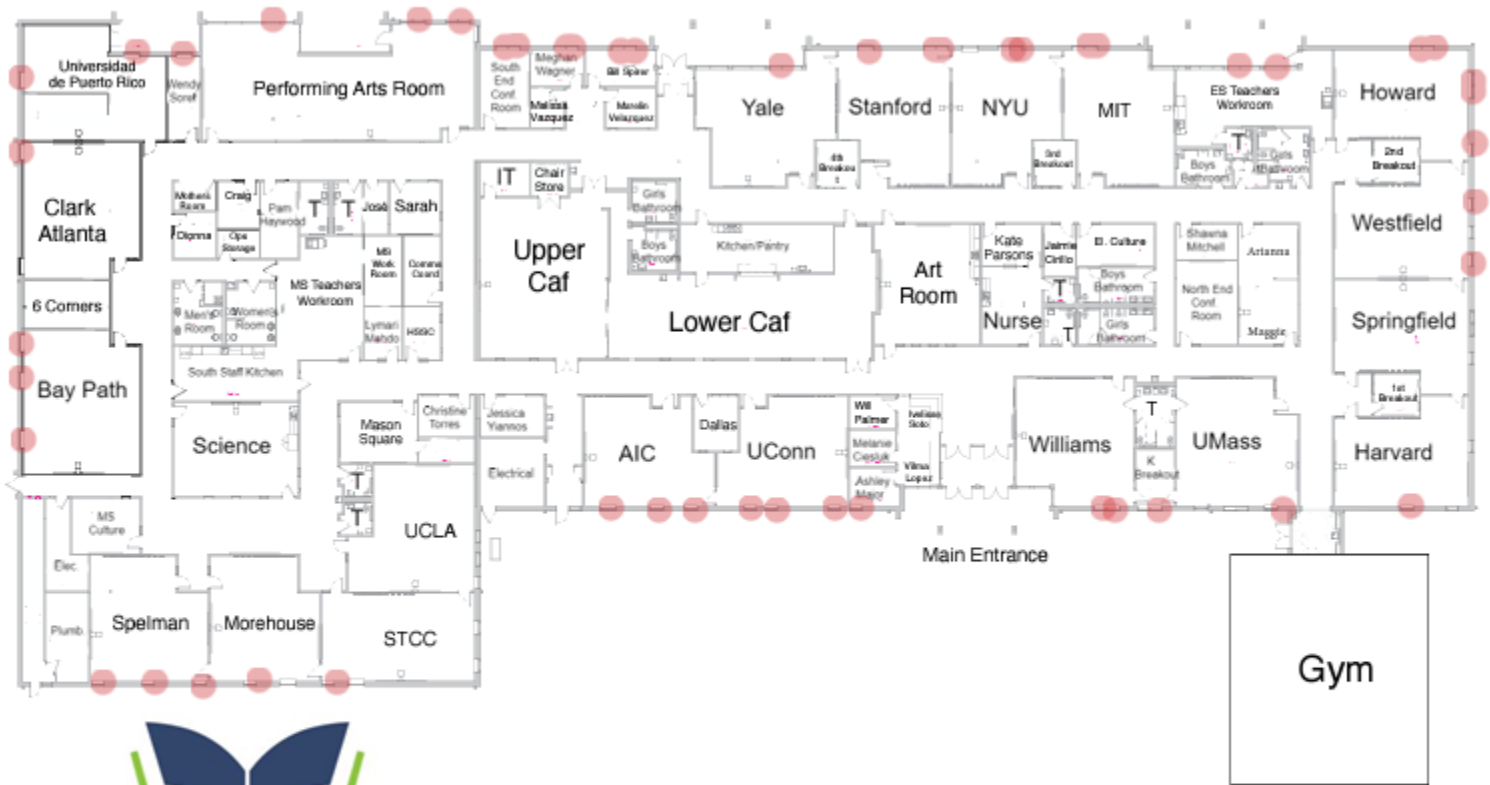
Universidad de Puerto Rico

Wendy Sorel

Performing Arts Room

South End Conf Room

Meghan Wagner

Melissa Vazquez

Bill Spiser

Marelin Velazquez

Yale

Stanford

NYU

MIT

ES Teachers Workroom

Howard

4th Breakout

3rd Breakout

T

Boys Bathroom

Girls Bathroom

2nd Breakout

Clark Atlanta

Mothers Room

Craig

Pam Haywood

T

T

Josh

Sarah

IT

Chair Store

Girls Bathroom

Boys Bathroom

Kitchen/Pantry

Upper Caf

Art Room

Kate Parsons

Jaime Cirillo

El. Culture

Shawna Mitchell

Arianna

Westfield

Dipnna

Ops Storage

MS Work Room

Comm Coord

MS Teachers Workroom

Boys Bathroom

T

T

Girls Bathroom

North End Conf Room

Maggie

6 Corners

Men's Room

Women's Room

Lymari Mattdo

HSSC

Lower Caf

Nurse

Springfield

Bay Path

South Staff Kitchen

1st Breakout

Science

Mason Square

Christine Torres

Jessica Yiannos

Dallas

Will Palmer

Ivelisse Soto

Melanie Cieslak

Ashley Major

Vilmas Lopez

AIC

UConn

Williams

T

UMass

Harvard

K Breakout

T

T

Electrical

UCLA

MS Culture

Main Entrance

Elec.

Plumb

Spelman

Morehouse

STCC

Gym